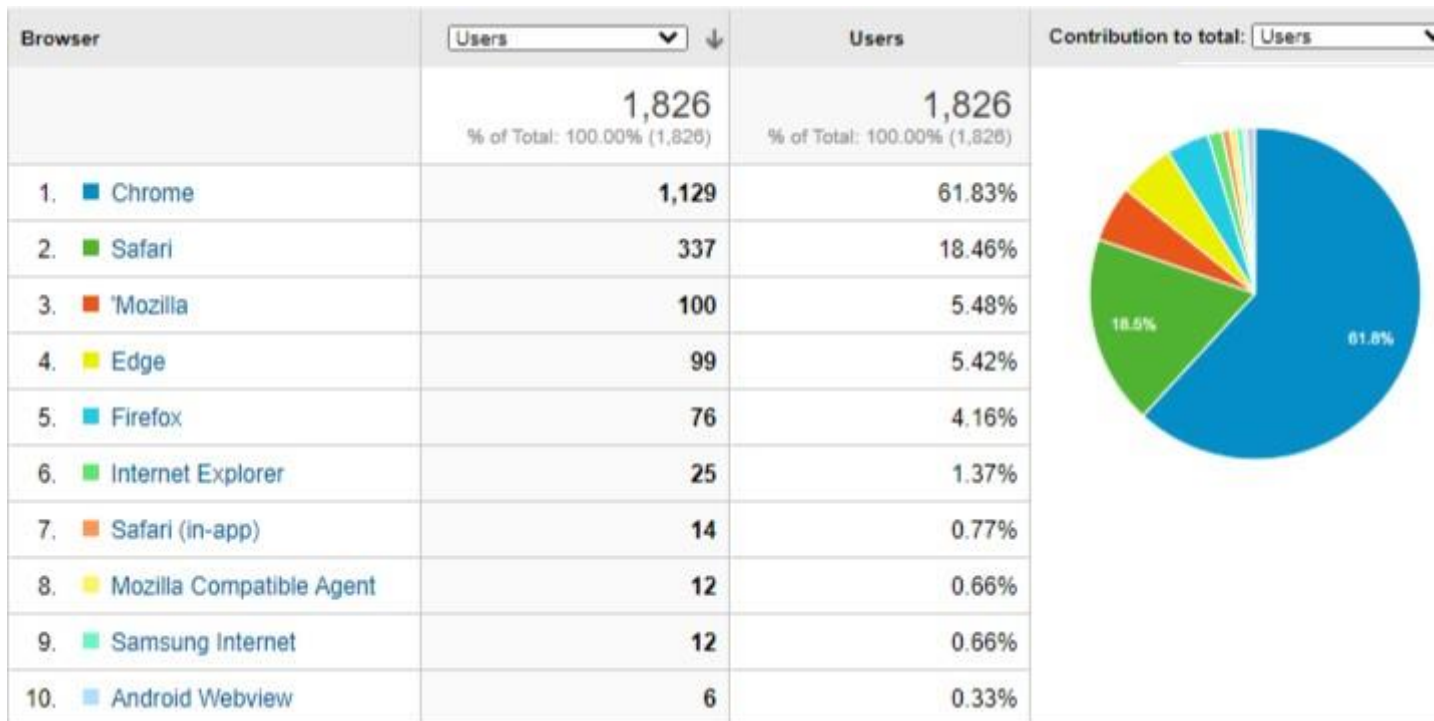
| Browser | Users | Users | Contribution to total: Users |
|---|---|---|---|
| | 1,826 % of Total: 100.00% (1,826) | 1,826 % of Total: 100.00% (1,826) | |
| 1. Chrome | 1,129 | 61.83% | |
| 2. Safari | 337 | 18.46% | |
| 3. 'Mozilla | 100 | 5.48% | |
| 4. Edge | 99 | 5.42% | |
| 5. Firefox | 76 | 4.16% | |
| 6. Internet Explorer | 25 | 1.37% | |
| 7. Safari (in-app) | 14 | 0.77% | |
| 8. Mozilla Compatible Agent | 12 | 0.66% | |
| 9. Samsung Internet | 12 | 0.66% | |
| 10. Android Webview | 6 | 0.33% | |

18.5%
61.8%